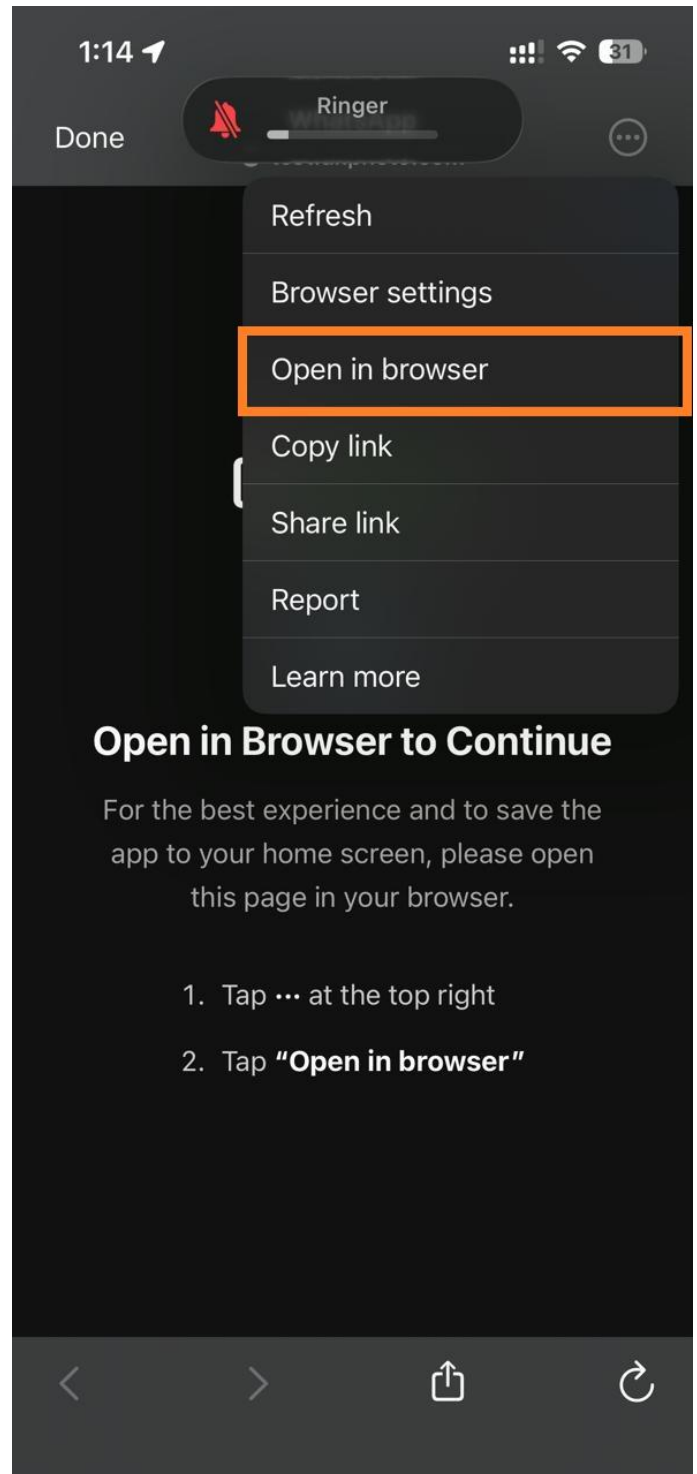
1:14

31

Ringer

Done

Refresh

Browser settings

Open in browser

Copy link

Share link

Report

Learn more

Open in Browser to Continue

For the best experience and to save the app to your home screen, please open this page in your browser.

1. Tap ··· at the top right

2. Tap **"Open in browser"**